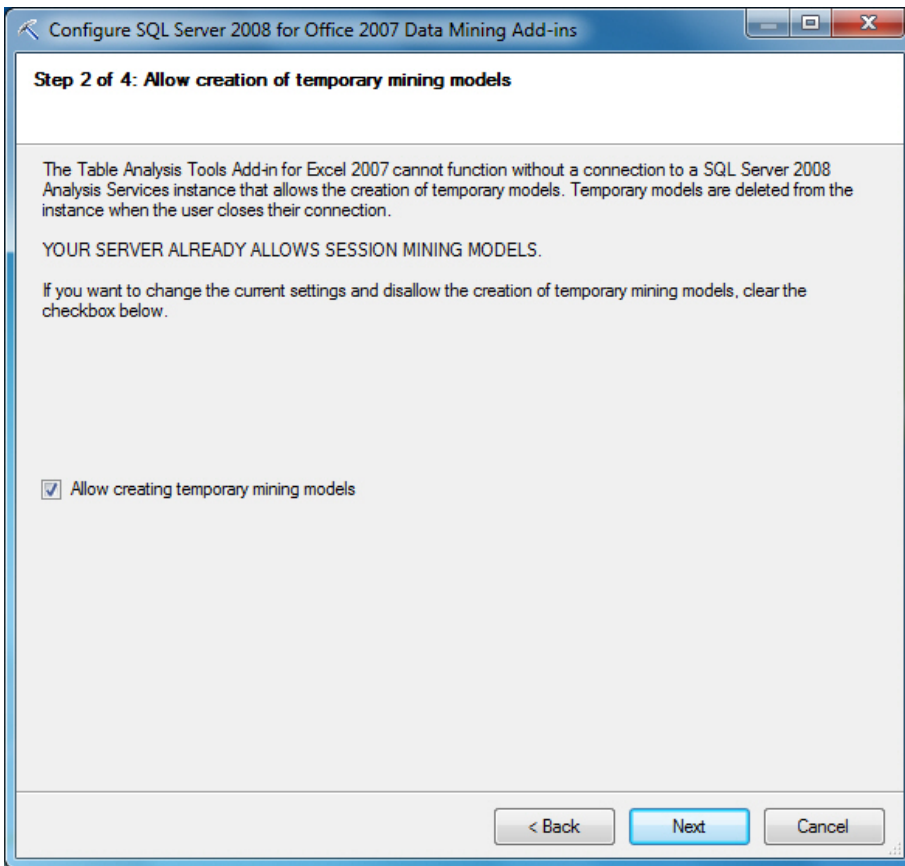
Configure SQL Server 2008 for Office 2007 Data Mining Add-ins

Step 2 of 4: Allow creation of temporary mining models

The Table Analysis Tools Add-in for Excel 2007 cannot function without a connection to a SQL Server 2008 Analysis Services instance that allows the creation of temporary models. Temporary models are deleted from the instance when the user closes their connection.

YOUR SERVER ALREADY ALLOWS SESSION MINING MODELS.

If you want to change the current settings and disallow the creation of temporary mining models, clear the checkbox below.

Allow creating temporary mining models

< Back

Next

Cancel